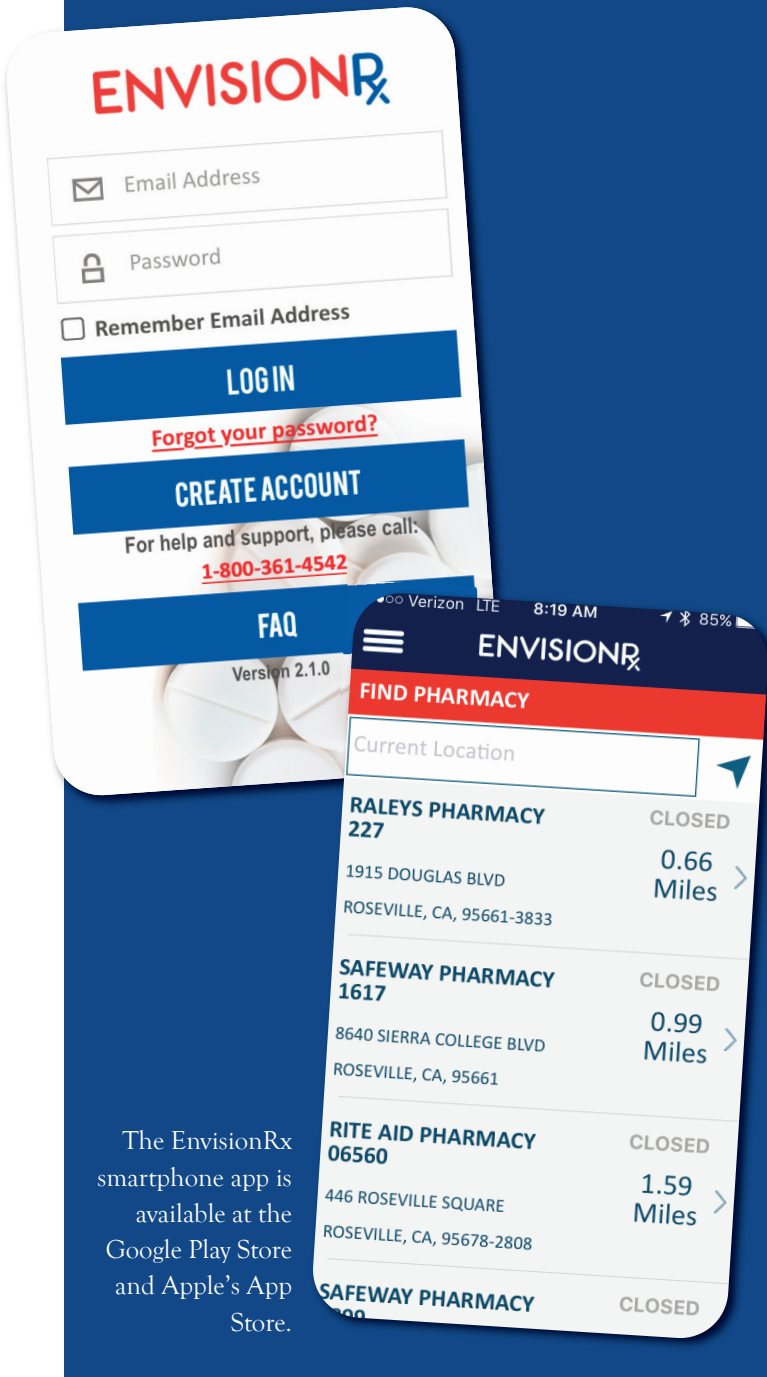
ENVISIONRx

Email Address

Password

Remember Email Address

LOGIN

Forgot your password?

CREATE ACCOUNT

For help and support, please call:
1-800-361-4542

FAQ

Version 2.1.0

Verizon LTE 8:19 AM 85%

ENVISIONRx

FIND PHARMACY

Current Location

RALEYS PHARMACY 227
1915 DOUGLAS BLVD
ROSEVILLE, CA, 95661-3833
CLOSED
0.66 Miles

SAFEWAY PHARMACY 1617
8640 SIERRA COLLEGE BLVD
ROSEVILLE, CA, 95661
CLOSED
0.99 Miles

RITE AID PHARMACY 06560
446 ROSEVILLE SQUARE
ROSEVILLE, CA, 95678-2808
CLOSED
1.59 Miles

SAFEWAY PHARMACY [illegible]
CLOSED

The EnvisionRx smartphone app is available at the Google Play Store and Apple's App Store.